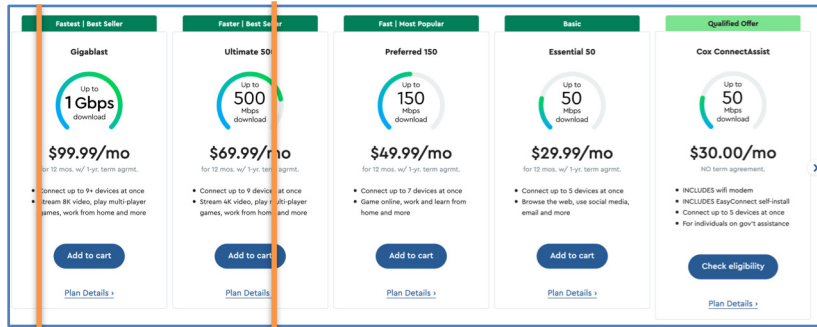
Fastest | Best Seller

Gigablast

Up to
1 Gbps
download

$99.99/mo
for 12 mos. w/ 1-yr. term agrmt.

• Connect up to 9+ devices at once
• Stream 8K video, play multi-player games, work from home and more

Add to cart

Plan Details ›

Faster | Best Seller

Ultimate 500

Up to
500
Mbps
download

$69.99/mo
for 12 mos. w/ 1-yr. term agrmt.

• Connect up to 9 devices at once
• Stream 4K video, play multi-player games, work from home and more

Add to cart

Plan Details ›

Fast | Most Popular

Preferred 150

Up to
150
Mbps
download

$49.99/mo
for 12 mos. w/ 1-yr. term agrmt.

• Connect up to 7 devices at once
• Game online, work and learn from home and more

Add to cart

Plan Details ›

Basic

Essential 50

Up to
50
Mbps
download

$29.99/mo
for 12 mos. w/ 1-yr. term agrmt.

• Connect up to 5 devices at once
• Browse the web, use social media, email and more

Add to cart

Plan Details ›

Qualified Offer

Cox ConnectAssist

Up to
50
Mbps
download

$30.00/mo
NO term agreement.

• INCLUDES wifi modem
• INCLUDES EasyConnect self-install
• Connect up to 5 devices at once
• For individuals on gov't assistance

Check eligibility

Plan Details ›